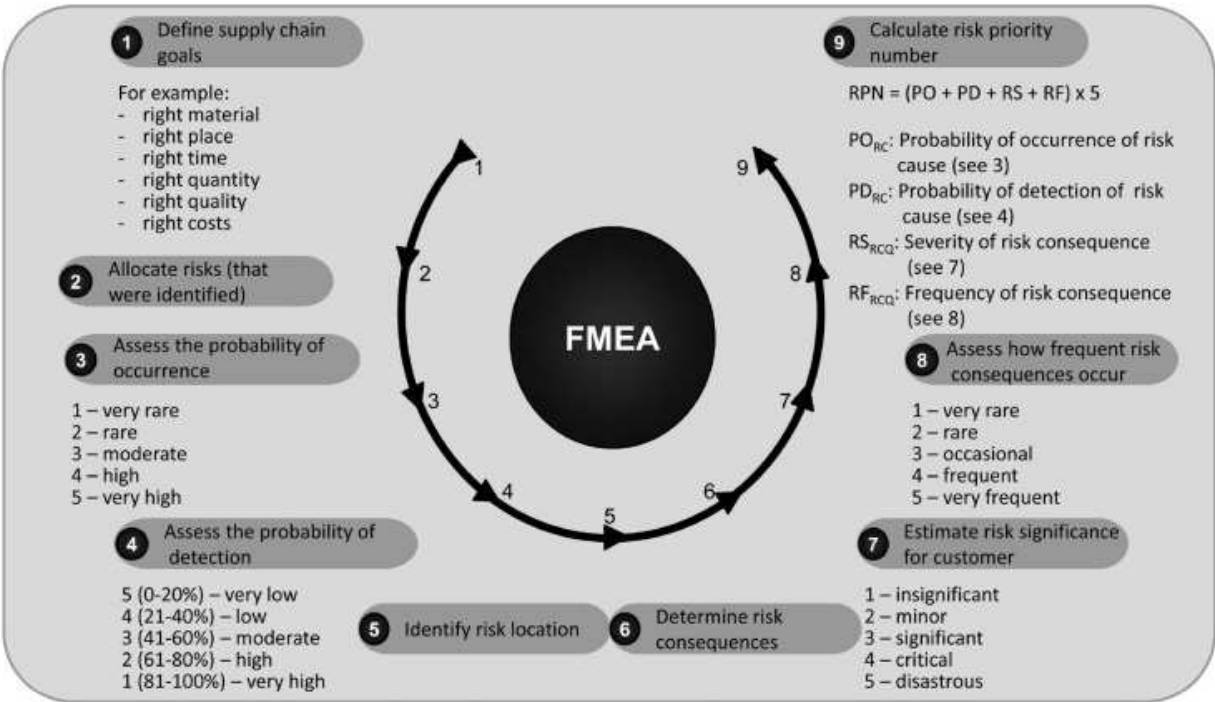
1 Define supply chain goals

For example:
- right material
- right place
- right time
- right quantity
- right quality
- right costs

2 Allocate risks (that were identified)

3 Assess the probability of occurrence

1 – very rare
2 – rare
3 – moderate
4 – high
5 – very high

4 Assess the probability of detection

5 (0-20%) – very low
4 (21-40%) – low
3 (41-60%) – moderate
2 (61-80%) – high
1 (81-100%) – very high

5 Identify risk location

6 Determine risk consequences

FMEA

1
2
3
4
5
6
7
8
9

9 Calculate risk priority number

RPN = (PO + PD + RS + RF) x 5

$PO_{RC}$: Probability of occurrence of risk cause (see 3)
$PD_{RC}$: Probability of detection of risk cause (see 4)
$RS_{RCQ}$: Severity of risk consequence (see 7)
$RF_{RCQ}$: Frequency of risk consequence (see 8)

8 Assess how frequent risk consequences occur

1 – very rare
2 – rare
3 – occasional
4 – frequent
5 – very frequent

7 Estimate risk significance for customer

1 – insignificant
2 – minor
3 – significant
4 – critical
5 – disastrous